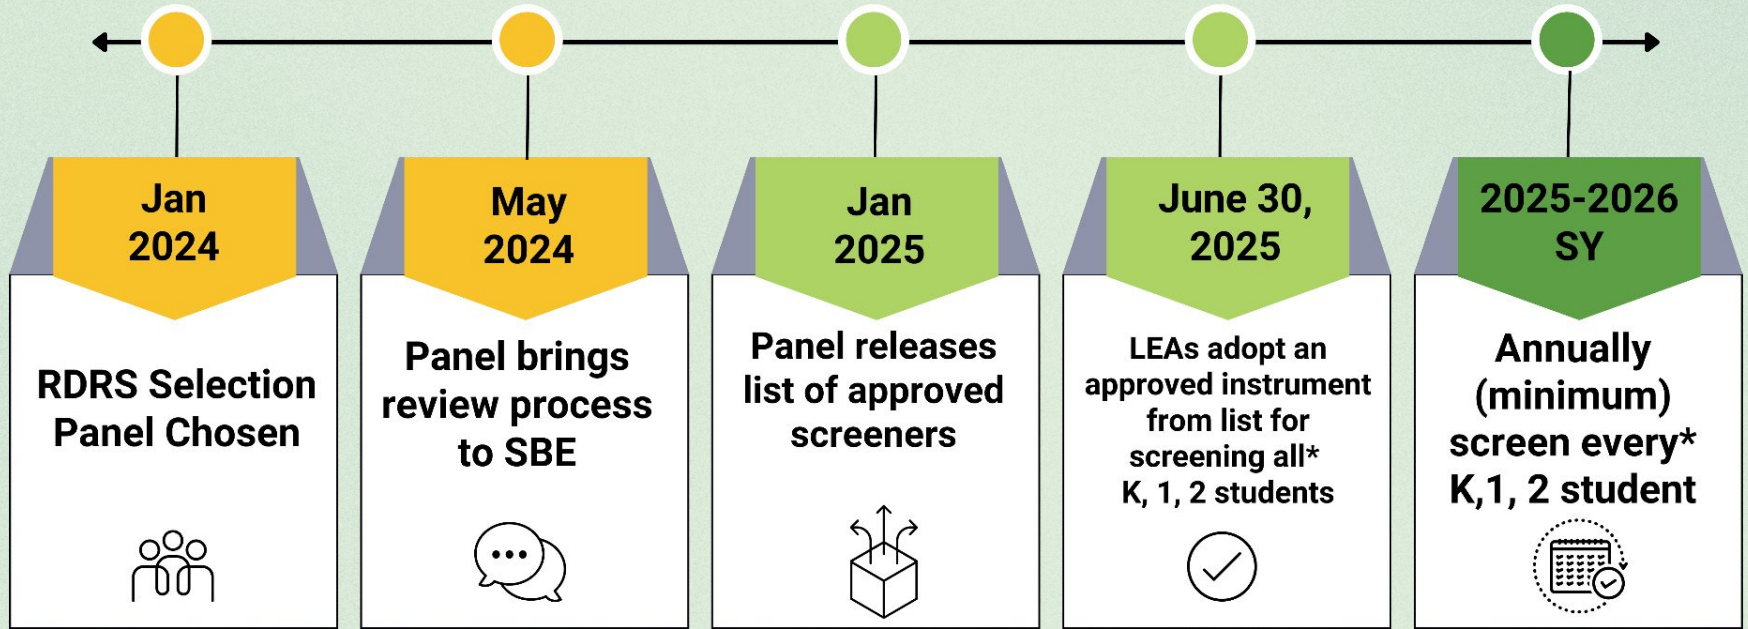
Jan 2024

RDRS Selection Panel Chosen

May 2024

Panel brings review process to SBE

Jan 2025

Panel releases list of approved screeners

June 30, 2025

LEAs adopt an approved instrument from list for screening all* K, 1, 2 students

2025-2026 SY

Annually (minimum) screen every* K,1, 2 student